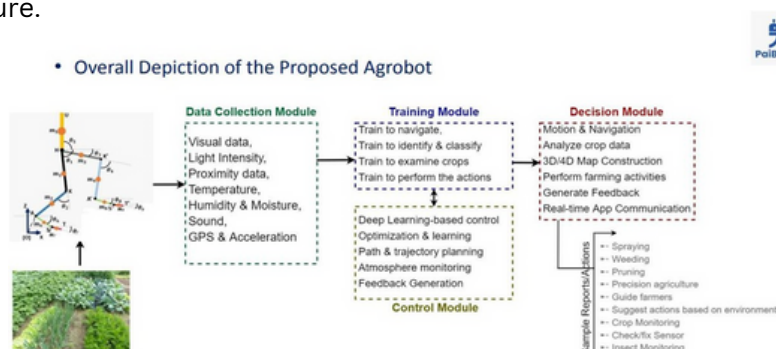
ure.

• Overall Depiction of the Proposed Agrobot

Data Collection Module
Visual data,
Light Intensity,
Proximity data,
Temperature,
Humidity & Moisture,
Sound,
GPS & Acceleration

Training Module
Train to navigate,
Train to identify & classify
Train to examine crops
Train to perform the actions

Decision Module
Motion & Navigation
Analyze crop data
3D/4D Map Construction
Perform farming activities
Generate Feedback
Real-time App Communication

Deep Learning-based control
Optimization & learning
Path & trajectory planning
Atmosphere monitoring
Feedback Generation
Control Module

ample Reports/Actions
Spraying
Weeding
Pruning
Precision agriculture
Guide farmers
Suggest actions based on environment
Crop Monitoring
Check/fix Sensor
Insect Monitoring